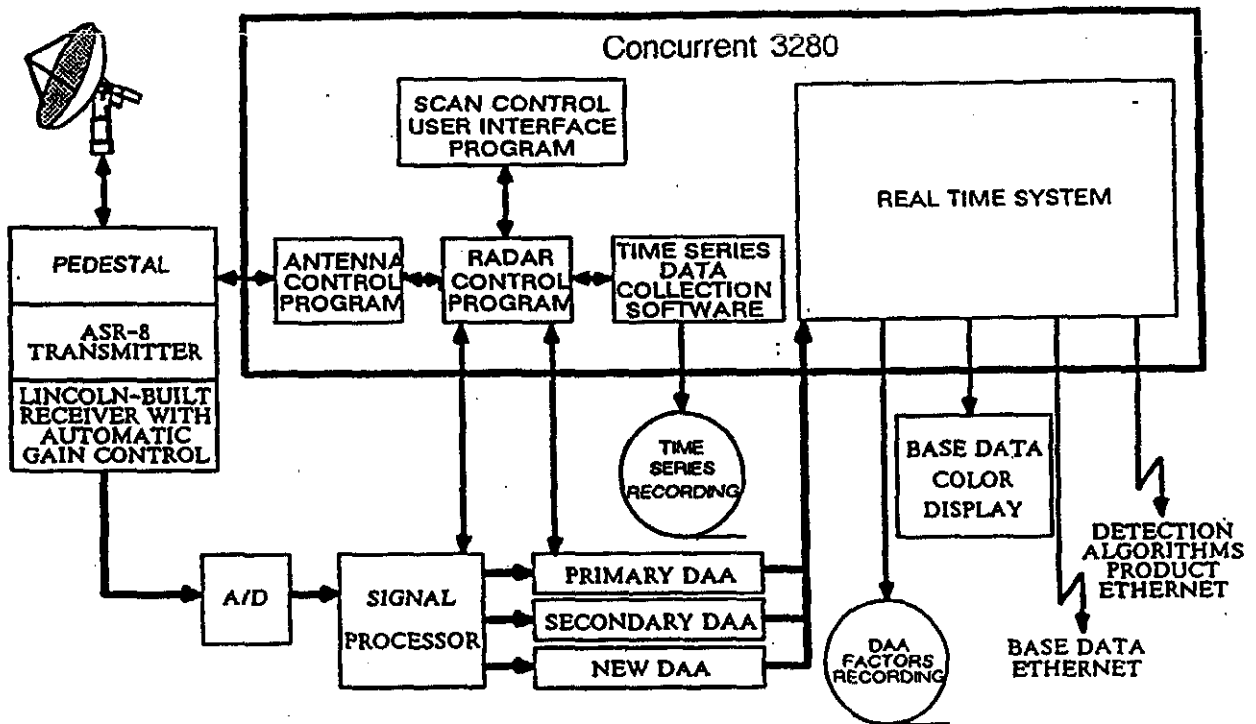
Concurrent 3280

SCAN CONTROL USER INTERFACE PROGRAM

REAL TIME SYSTEM

PEDESTAL

ANTENNA CONTROL PROGRAM

RADAR CONTROL PROGRAM

TIME SERIES DATA COLLECTION SOFTWARE

ASR-8 TRANSMITTER

LINCOLN-BUILT RECEIVER WITH AUTOMATIC GAIN CONTROL

TIME SERIES RECORDING

BASE DATA COLOR DISPLAY

DETECTION ALGORITHMS PRODUCT ETHERNET

A/D

SIGNAL PROCESSOR

PRIMARY DAA

SECONDARY DAA

NEW DAA

DAA FACTORS RECORDING

BASE DATA ETHERNET